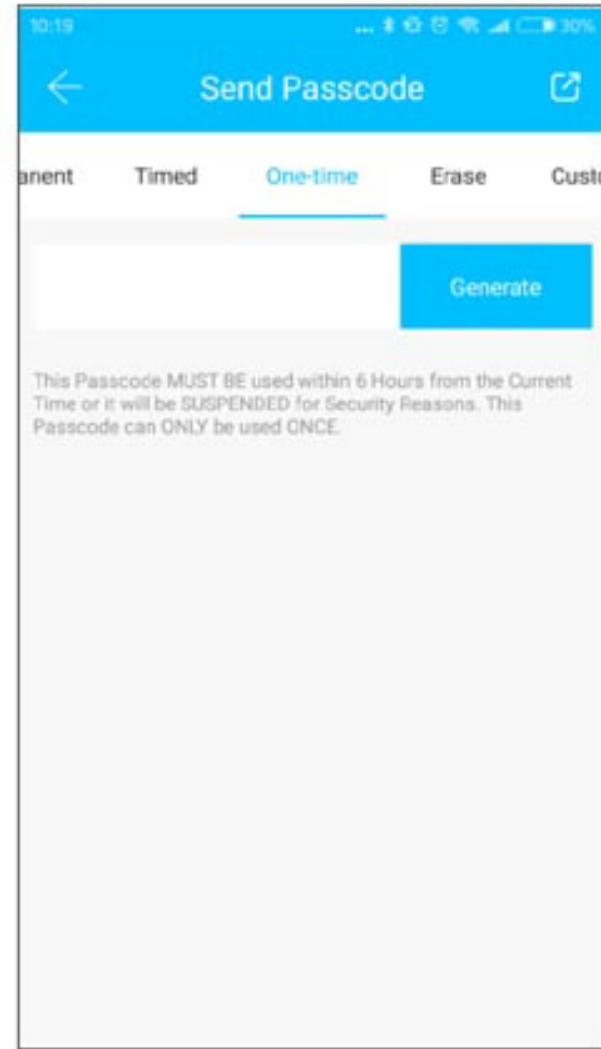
10:19

30%

Send Passcode

anent

Timed

One-time

Erase

Cust

Generate

This Passcode MUST BE used within 6 Hours from the Current Time or it will be SUSPENDED for Security Reasons. This Passcode can ONLY be used ONCE.